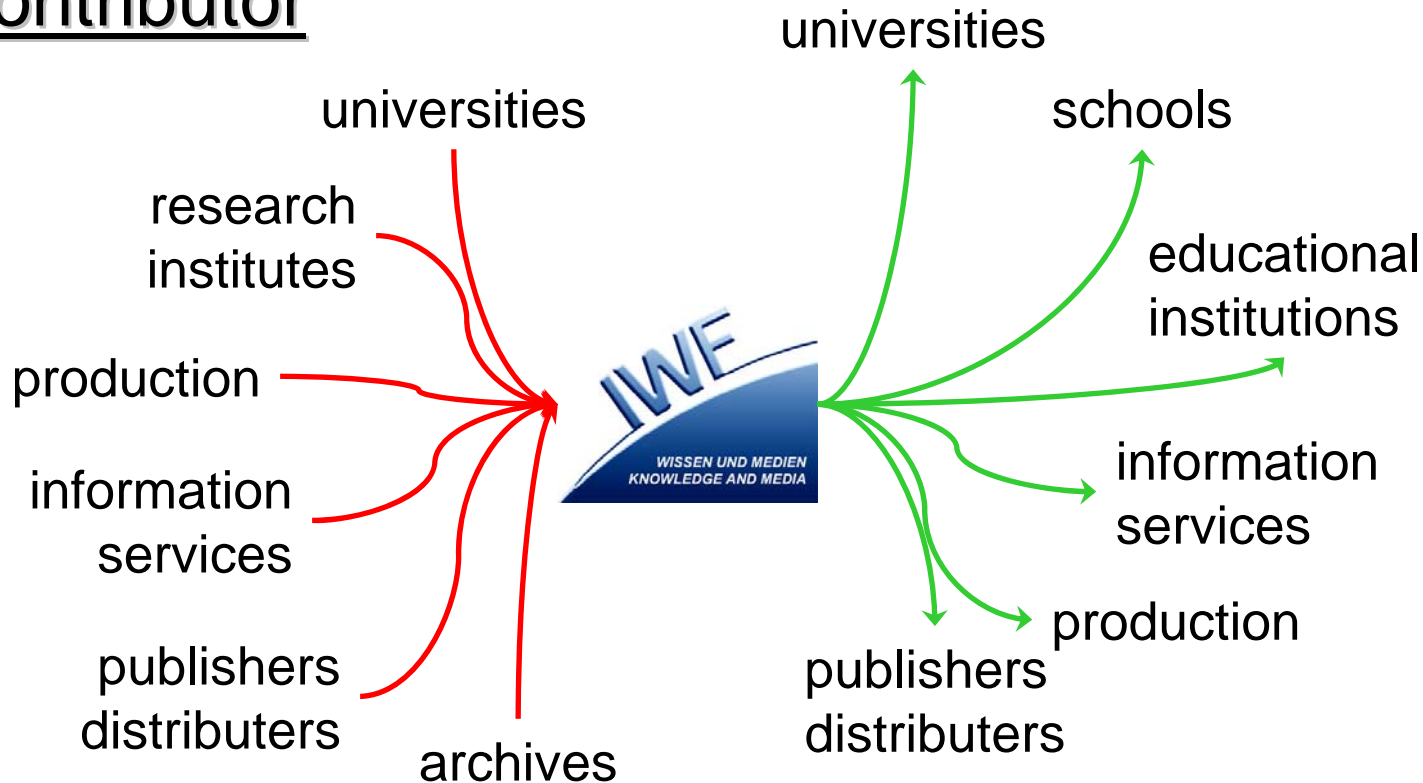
ontributor

universities

research institutes

production

information services

publishers distributers

archives

IWF

WISSEN UND MEDIEN
KNOWLEDGE AND MEDIA

universities

schools

educational institutions

information services

production

publishers distributers